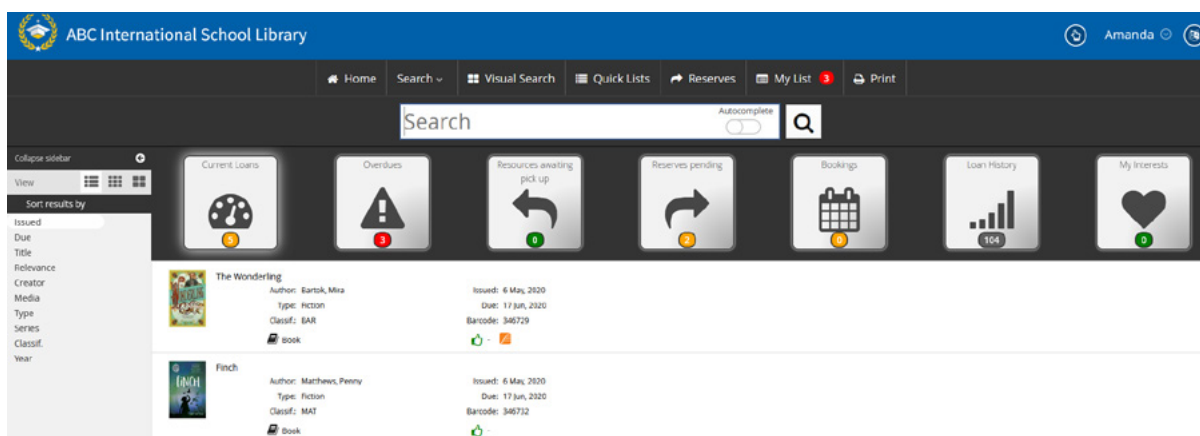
ABC International School Library

Amanda

Home Search Visual Search Quick Lists Reserves My List 3 Print

Search

Autocomplete

Collapse sidebar

View

Sort results by

Issued
Due
Title
Relevance
Creator
Media
Type
Series
Classif.
Year

Current Loans 5

Overdues 3

Resources awaiting pick up 0

Reserves pending 2

Bookings 0

Loan History 104

My Interests 0

The Wonderling
Author: Bartok, Mira
Type: Fiction
Classif.: BAR
Book
Issued: 6 May, 2020
Due: 17 Jun, 2020
Barcode: 346729

Finch
Author: Matthews, Penny
Type: Fiction
Classif.: MAT
Book
Issued: 6 May, 2020
Due: 17 Jun, 2020
Barcode: 346732